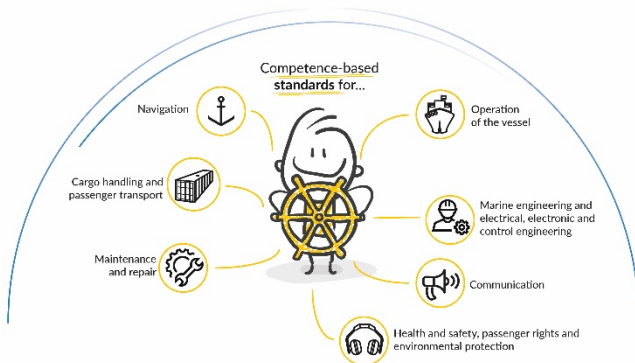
Competence-based standards for...

Navigation

Cargo handling and passenger transport

Maintenance and repair

Operation of the vessel

Marine engineering and electrical, electronic and control engineering

Communication

Health and safety, passenger rights and environmental protection